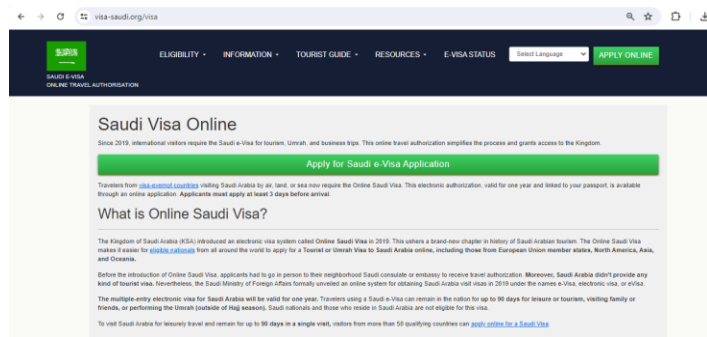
visa-saudi.org/visa

SAUDI E-VISA
ONLINE TRAVEL AUTHORISATION

ELIGIBILITY ▾ INFORMATION ▾ TOURIST GUIDE ▾ RESOURCES ▾ E-VISA STATUS Select Language APPLY ONLINE

Saudi Visa Online

Since 2019, international visitors require the Saudi e-Visa for tourism, Umrah, and business trips. This online travel authorization simplifies the process and grants access to the Kingdom.

Apply for Saudi e-Visa Application

Travelers from visa-exempt countries visiting Saudi Arabia by air, land, or sea now require the Online Saudi Visa. This electronic authorization, valid for one year and linked to your passport, is available through an online application. Applicants must apply at least 3 days before arrival.

What is Online Saudi Visa?

The Kingdom of Saudi Arabia (KSA) introduced an electronic visa system called Online Saudi Visa in 2019. This ushers a brand-new chapter in history of Saudi Arabian tourism. The Online Saudi Visa makes it easier for eligible nationals from all around the world to apply for a Tourist or Umrah Visa to Saudi Arabia online, including those from European Union member states, North America, Asia, and Oceania.

Before the introduction of Online Saudi Visa, applicants had to go in person to their neighborhood Saudi consulate or embassy to receive travel authorization. Moreover, Saudi Arabia didn't provide any kind of tourist visa. Nevertheless, the Saudi Ministry of Foreign Affairs formally unveiled an online system for obtaining Saudi Arabia visit visas in 2019 under the names e-Visa, electronic visa, or eVisa.

The multiple-entry electronic visa for Saudi Arabia will be valid for one year. Travelers using a Saudi e-Visa can remain in the nation for up to 90 days for leisure or tourism, visiting family or friends, or performing the Umrah (outside of Hajj season). Saudi nationals and those who reside in Saudi Arabia are not eligible for this visa.

To visit Saudi Arabia for leisurely travel and remain for up to 90 days in a single visit, visitors from more than 50 qualifying countries can apply online for a Saudi Visa.